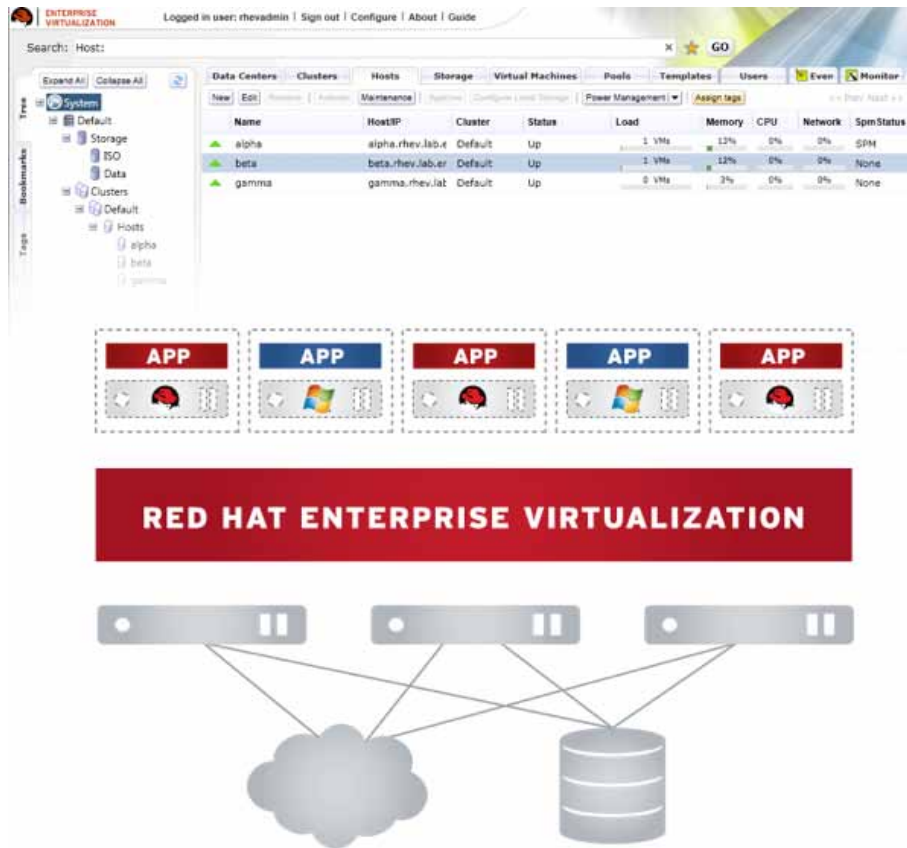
ENTERPRISE VIRTUALIZATION

Logged in user: rhevadmin | Sign out | Configure | About | Guide

Search: Host:

GO

Expand All Collapse All

Tree Bookmarks Tags

System
Default
Storage
ISO
Data
Clusters
Default
Hosts
alpha
beta
gamma

Data Centers | Clusters | Hosts | Storage | Virtual Machines | Pools | Templates | Users | Even | Monitor

New | Edit | Remove | Activate | Maintenance | Approve | Configure Local Storage | Power Management | Assign tags

<< Prev Next >>

| | Name | Host/IP | Cluster | Status | Load | Memory | CPU | Network | Spm Status |
|---|---|---|---|---|---|---|---|---|---|
| | alpha | alpha.rhev.lab.e | Default | Up | 1 VMs | 12% | 0% | 0% | SPM |
| | beta | beta.rhev.lab.er | Default | Up | 1 VMs | 12% | 0% | 0% | None |
| | gamma | gamma.rhev.lat | Default | Up | 0 VMs | 3% | 0% | 0% | None |

APP

APP

APP

APP

APP

RED HAT ENTERPRISE VIRTUALIZATION